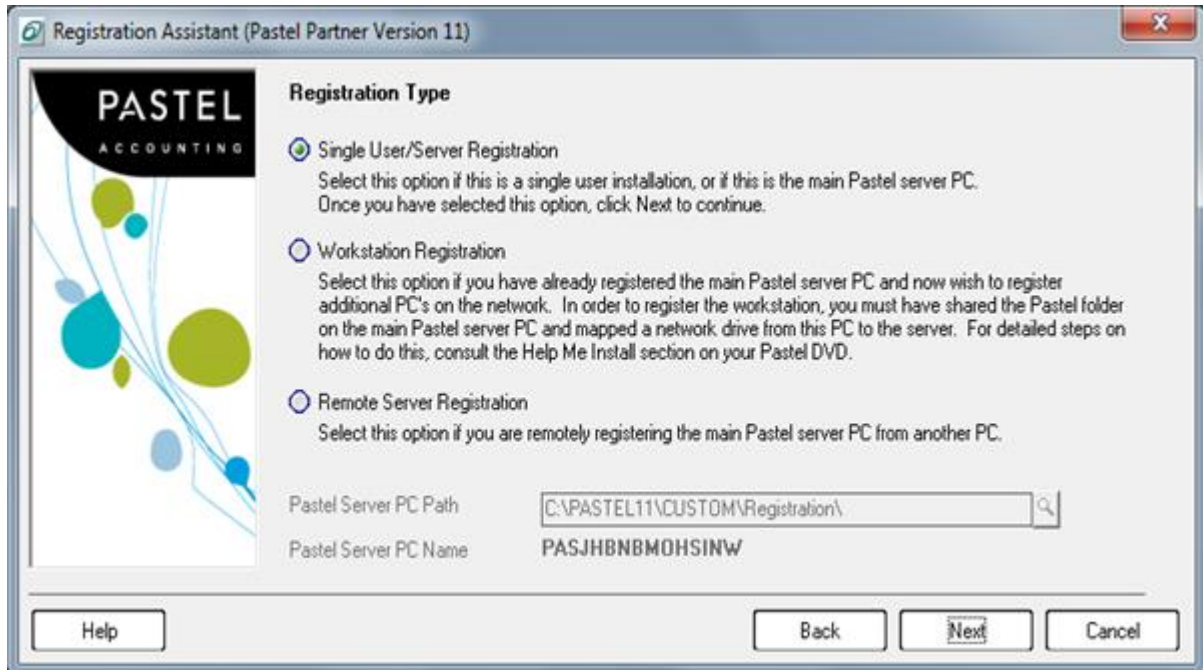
Registration Assistant (Pastel Partner Version 11)

PASTEL
ACCOUNTING

Registration Type

Single User/Server Registration
Select this option if this is a single user installation, or if this is the main Pastel server PC. Once you have selected this option, click Next to continue.

Workstation Registration
Select this option if you have already registered the main Pastel server PC and now wish to register additional PC's on the network. In order to register the workstation, you must have shared the Pastel folder on the main Pastel server PC and mapped a network drive from this PC to the server. For detailed steps on how to do this, consult the Help Me Install section on your Pastel DVD.

Remote Server Registration
Select this option if you are remotely registering the main Pastel server PC from another PC.

Pastel Server PC Path
C:\PASTEL11\CUSTOM\Registration\
Pastel Server PC Name
PASJHBNBMOHSINW

Help
Back
Next
Cancel